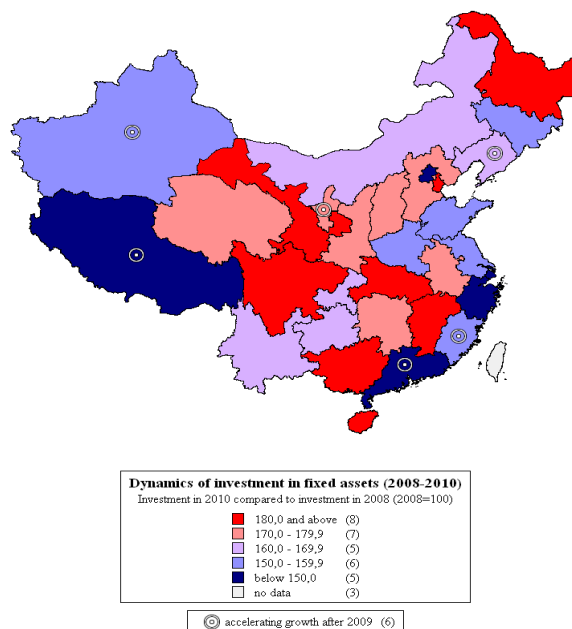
Dynamics of investment in fixed assets (2008-2010)
Investment in 2010 compared to investment in 2008 (2008=100)

180,0 and above (8)
170,0 - 179,9 (7)
160,0 - 169,9 (5)
150,0 - 159,9 (6)
below 150,0 (5)
no data (3)

accelerating growth after 2009 (6)